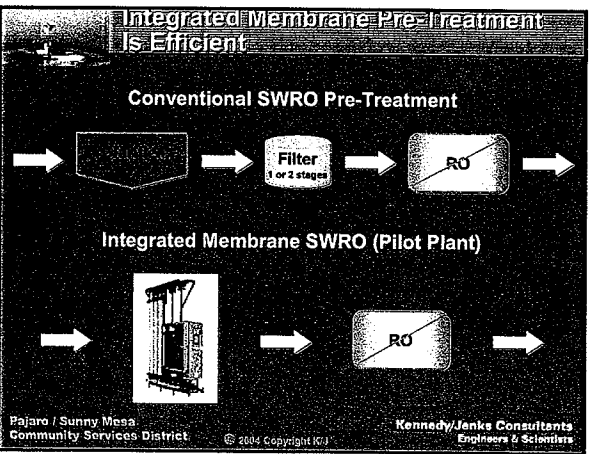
Integrated Membrane Pre-Treatment Is Efficient

Conventional SWRO Pre-Treatment

Filter
1 or 2 stages

RO

Integrated Membrane SWRO (Pilot Plant)

RO

Pajaro / Sunny Mesa Community Services District

© 2004 Copyright K/J

Kennedy/Jenks Consultants
Engineers & Scientists